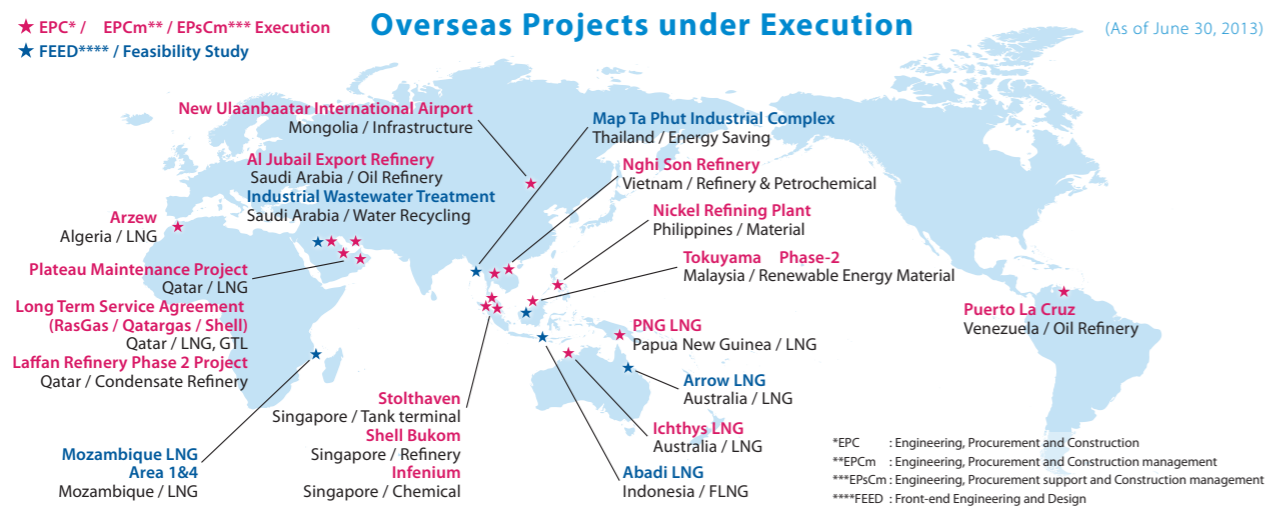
★ EPC* / EPCm** / EPsCm*** Execution
★ FEED**** / Feasibility Study

Overseas Projects under Execution

(As of June 30, 2013)

New Ulaanbaatar International Airport
Mongolia / Infrastructure

Al Jubail Export Refinery
Saudi Arabia / Oil Refinery
Industrial Wastewater Treatment
Saudi Arabia / Water Recycling

Arzew
Algeria / LNG

Plateau Maintenance Project
Qatar / LNG

Long Term Service Agreement
(RasGas / Qatargas / Shell)
Qatar / LNG, GTL

Laffan Refinery Phase 2 Project
Qatar / Condensate Refinery

Mozambique LNG
Area 1&4
Mozambique / LNG

Stolthaven
Singapore / Tank terminal
Shell Bukom
Singapore / Refinery
Infenium
Singapore / Chemical

Map Ta Phut Industrial Complex
Thailand / Energy Saving

Nghi Son Refinery
Vietnam / Refinery & Petrochemical

Nickel Refining Plant
Philippines / Material

Tokuyama Phase-2
Malaysia / Renewable Energy Material

PNG LNG
Papua New Guinea / LNG

Arrow LNG
Australia / LNG

Ichthys LNG
Australia / LNG

Abadi LNG
Indonesia / FLNG

Puerto La Cruz
Venezuela / Oil Refinery

*EPC : Engineering, Procurement and Construction
**EPCm : Engineering, Procurement and Construction management
***EPsCm : Engineering, Procurement support and Construction management
****FEED : Front-end Engineering and Design